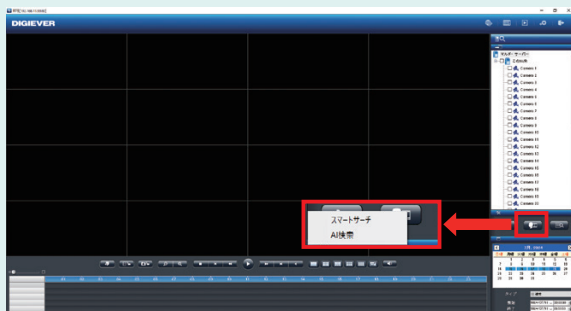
DIGIEVER

マルチ・サーバー

Camera 1
Camera 2
Camera 3
Camera 4
Camera 5
Camera 6
Camera 7
Camera 8
Camera 9
Camera 10
Camera 11
Camera 12
Camera 13
Camera 14
Camera 15
Camera 16
Camera 17
Camera 18

スマートサーチ
AI検索

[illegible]